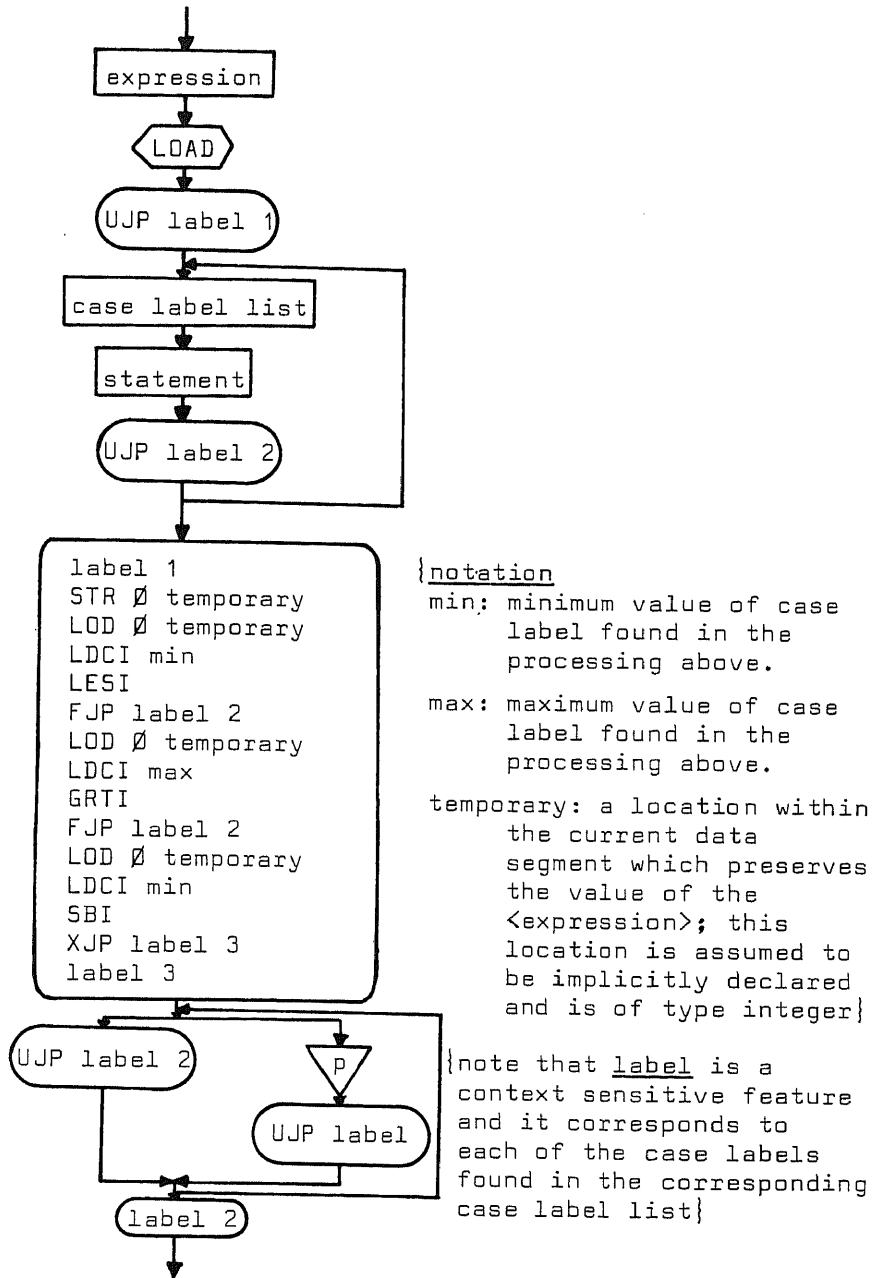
expression

LOAD

UJP label 1

case label list

statement

UJP label 2

label 1
STR Ø temporary
LOD Ø temporary
LDCI min
LESI
FJP label 2
LOD Ø temporary
LDCI max
GRTI
FJP label 2
LOD Ø temporary
LDCI min
SBI
XJP label 3
label 3

{notation
min: minimum value of case label found in the processing above.
max: maximum value of case label found in the processing above.
temporary: a location within the current data segment which preserves the value of the <expression>; this location is assumed to be implicitly declared and is of type integer}

UJP label 2

p

UJP label

{note that label is a context sensitive feature and it corresponds to each of the case labels found in the corresponding case label list}

label 2